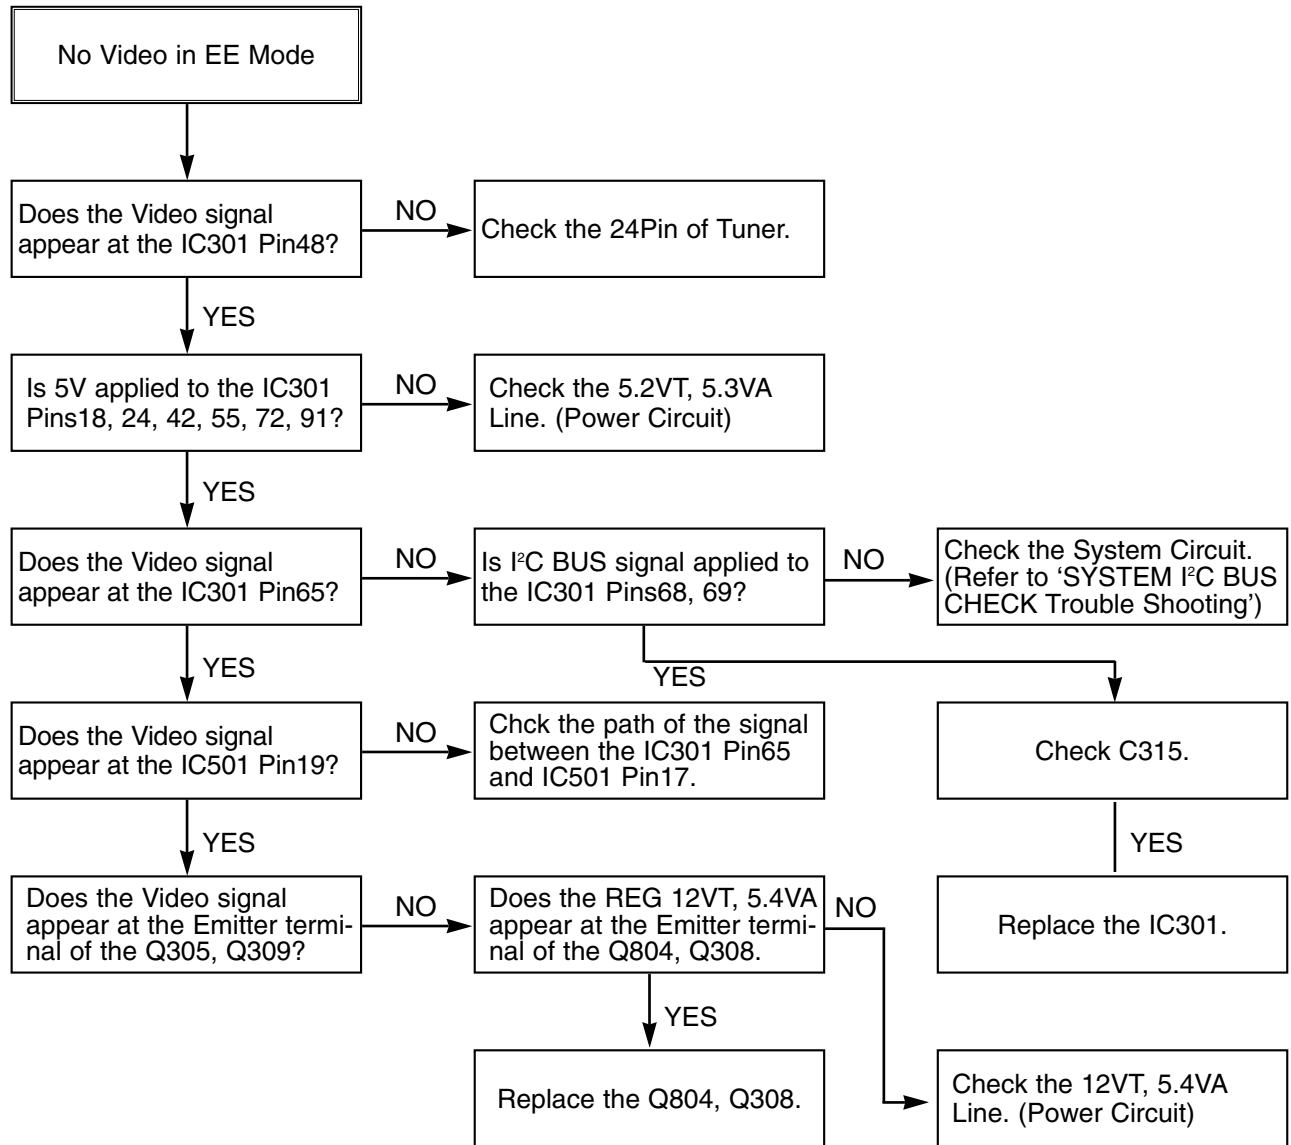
No Video in EE Mode

Does the Video signal appear at the IC301 Pin48?

NO

Check the 24Pin of Tuner.

YES

Is 5V applied to the IC301 Pins18, 24, 42, 55, 72, 91?

NO

Check the 5.2VT, 5.3VA Line. (Power Circuit)

YES

Does the Video signal appear at the IC301 Pin65?

NO

Is I$^2$C BUS signal applied to the IC301 Pins68, 69?

NO

Check the System Circuit. (Refer to 'SYSTEM I$^2$C BUS CHECK Trouble Shooting')

YES

YES

Does the Video signal appear at the IC501 Pin19?

NO

Chck the path of the signal between the IC301 Pin65 and IC501 Pin17.

Check C315.

YES

YES

Does the Video signal appear at the Emitter terminal of the Q305, Q309?

NO

Does the REG 12VT, 5.4VA appear at the Emitter terminal of the Q804, Q308.

NO

Replace the IC301.

YES

Replace the Q804, Q308.

Check the 12VT, 5.4VA Line. (Power Circuit)